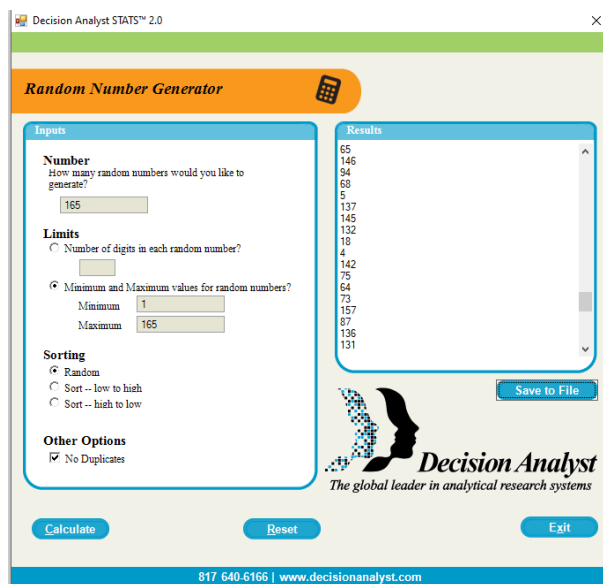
Decision Analyst STATS™ 2.0

×

Random Number Generator

Inputs

Number
How many random numbers would you like to generate?

165

Limits
Number of digits in each random number?

Minimum and Maximum values for random numbers?

Minimum 1

Maximum 165

Sorting
Random
Sort -- low to high
Sort -- high to low

Other Options
No Duplicates

Results

65
146
94
68
5
137
145
132
18
4
142
75
64
73
157
87
136
131

Save to File

Decision Analyst
The global leader in analytical research systems

Calculate

Reset

Exit

817 640-6166 | www.decisionanalyst.com